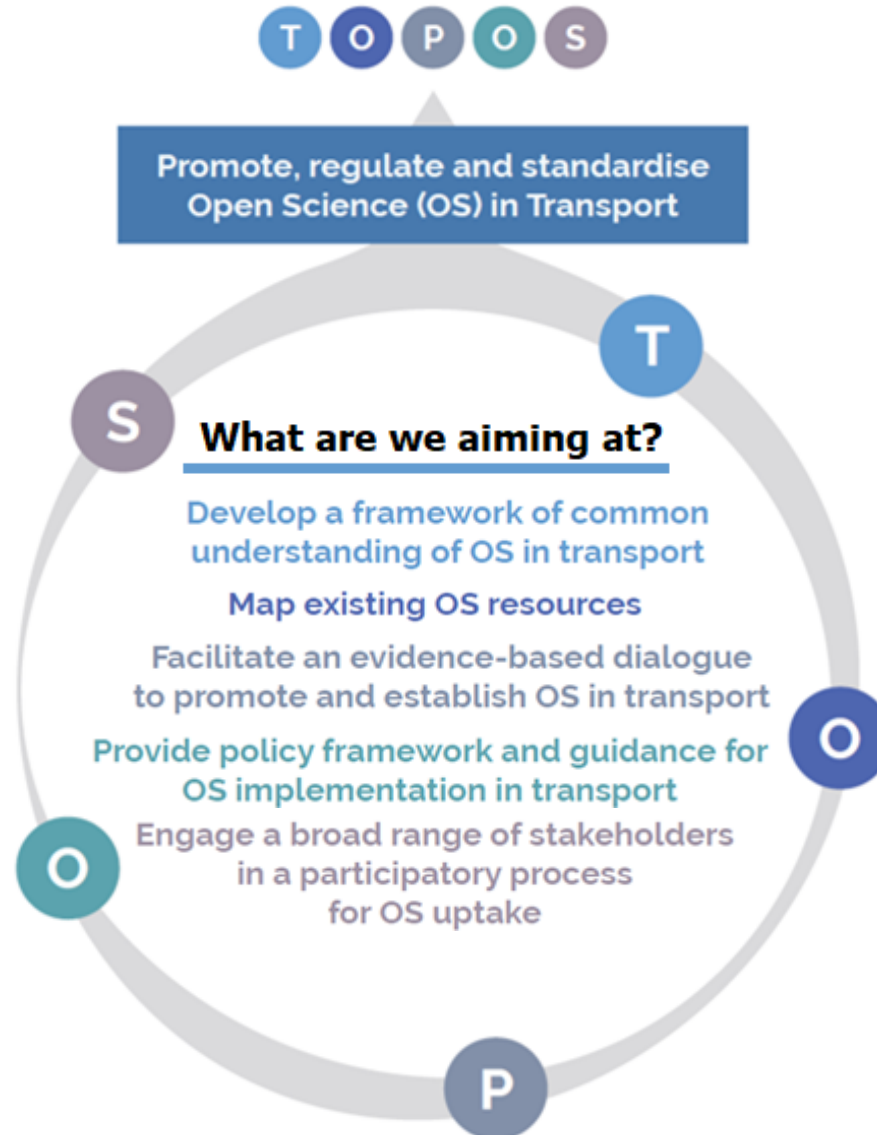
T O P O S

Promote, regulate and standardise Open Science (OS) in Transport

T

S

What are we aiming at?

Develop a framework of common understanding of OS in transport

Map existing OS resources

Facilitate an evidence-based dialogue to promote and establish OS in transport

O

Provide policy framework and guidance for OS implementation in transport

Engage a broad range of stakeholders in a participatory process for OS uptake

O

P